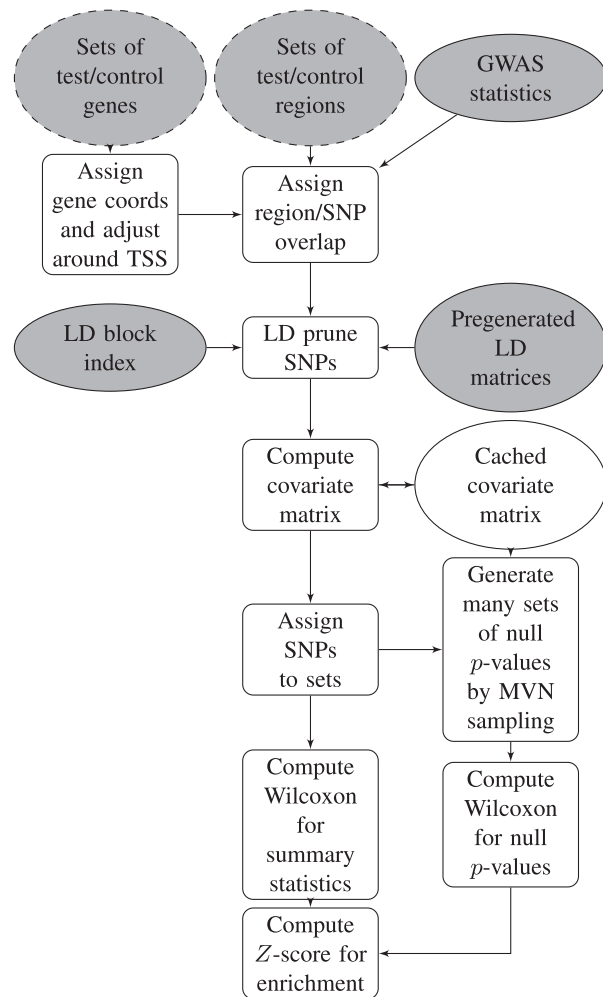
Sets of test/control genes

Sets of test/control regions

GWAS statistics

Assign gene coords and adjust around TSS

Assign region/SNP overlap

LD block index

LD prune SNPs

Pregenerated LD matrices

Compute covariate matrix

Cached covariate matrix

Assign SNPs to sets

Generate many sets of null $p$-values by MVN sampling

Compute Wilcoxon for summary statistics

Compute Wilcoxon for null $p$-values

Compute $Z$-score for enrichment